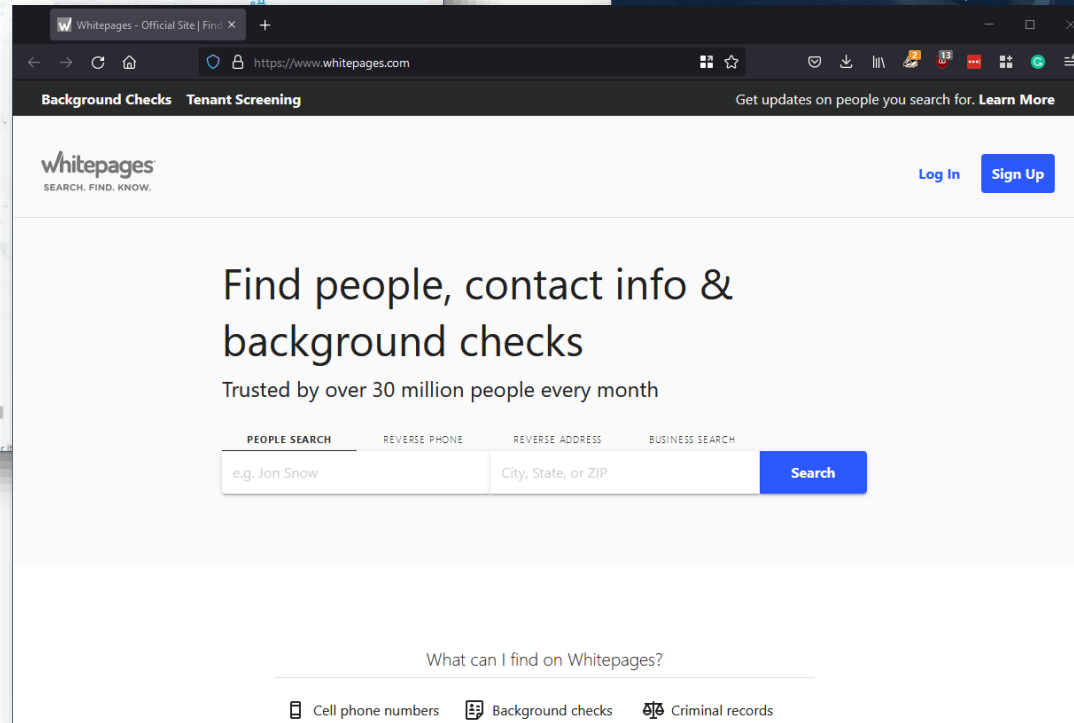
Whitepages - Official Site | Find ×

https://www.whitepages.com

2 13

Background Checks Tenant Screening

Get updates on people you search for. Learn More

whitepages
SEARCH. FIND. KNOW.

Log In Sign Up

Find people, contact info & background checks

Trusted by over 30 million people every month

PEOPLE SEARCH REVERSE PHONE REVERSE ADDRESS BUSINESS SEARCH

e.g. Jon Snow City, State, or ZIP Search

What can I find on Whitepages?

Cell phone numbers Background checks Criminal records